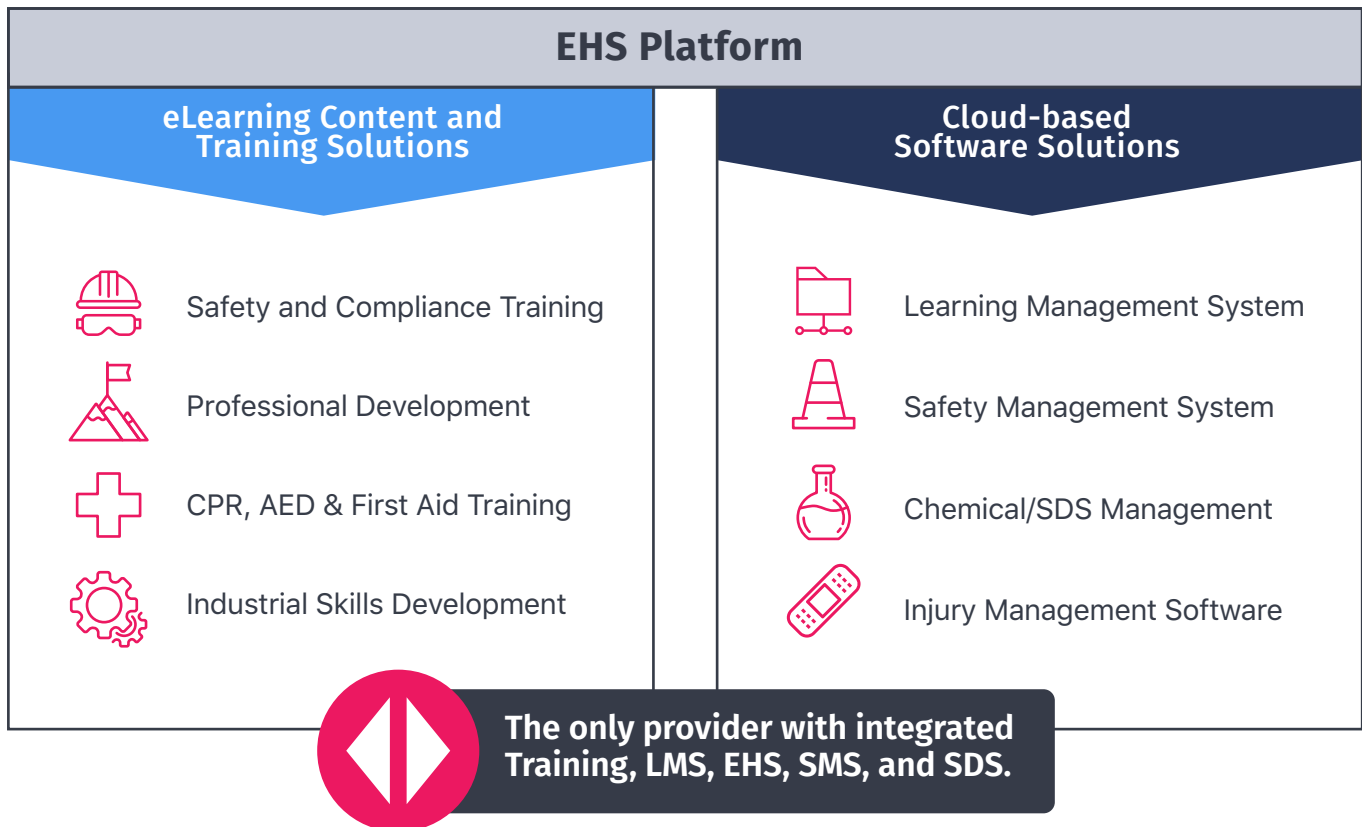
EHS Platform

eLearning Content and Training Solutions

Safety and Compliance Training

Professional Development

CPR, AED & First Aid Training

Industrial Skills Development

Cloud-based Software Solutions

Learning Management System

Safety Management System

Chemical/SDS Management

Injury Management Software

The only provider with integrated Training, LMS, EHS, SMS, and SDS.